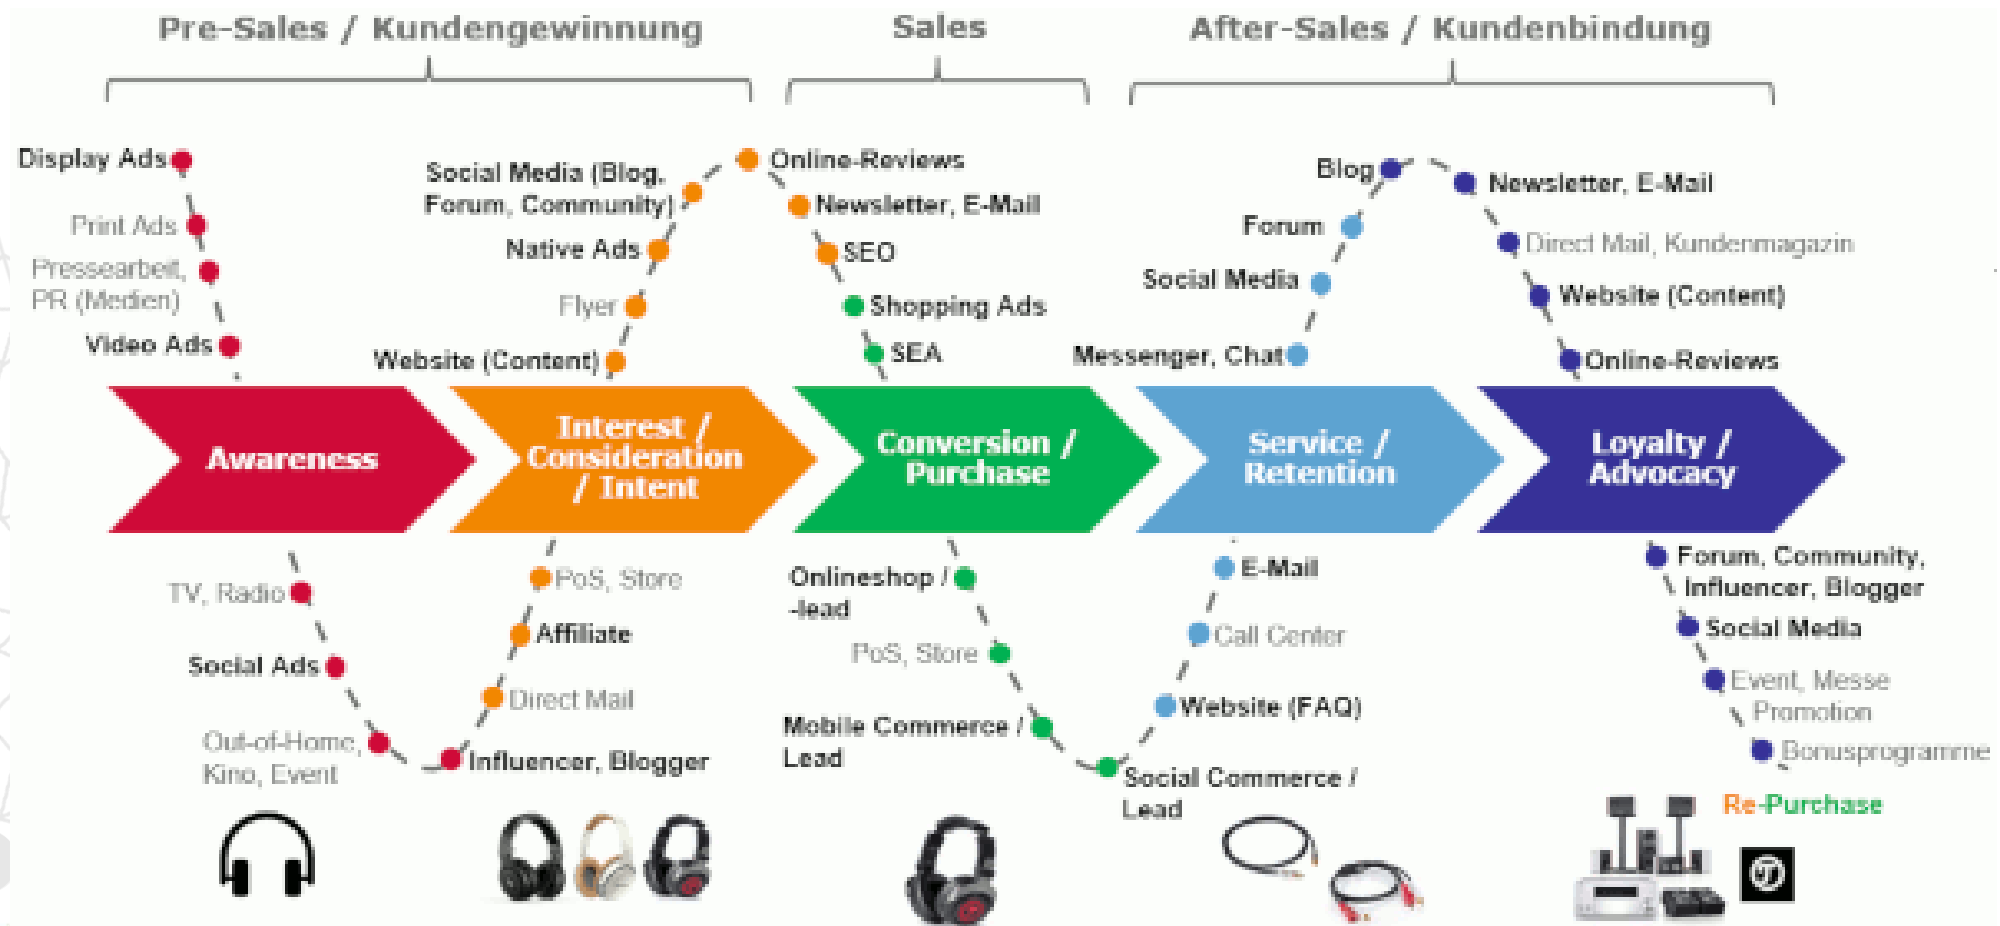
Pre-Sales / Kundengewinnung

Sales

After-Sales / Kundenbindung

Display Ads
Print Ads
Pressearbeit, PR (Medien)
Video Ads

Social Media (Blog, Forum, Community)
Native Ads
Flyer
Website (Content)

Online-Reviews
Newsletter, E-Mail
SEO
Shopping Ads
SEA

Blog
Forum
Social Media
Messenger, Chat

Newsletter, E-Mail
Direct Mail, Kundenmagazin
Website (Content)
Online-Reviews

Awareness

Interest / Consideration / Intent

Conversion / Purchase

Service / Retention

Loyalty / Advocacy

TV, Radio
Social Ads
Out-of-Home, Kino, Event

PoS, Store
Affiliate
Direct Mail
Influencer, Blogger

Onlineshop / -lead
PoS, Store
Mobile Commerce / Lead

E-Mail
Call Center
Website (FAQ)
Social Commerce / Lead

Forum, Community, Influencer, Blogger
Social Media
Event, Messe Promotion
Bonusprogramme

Re-Purchase